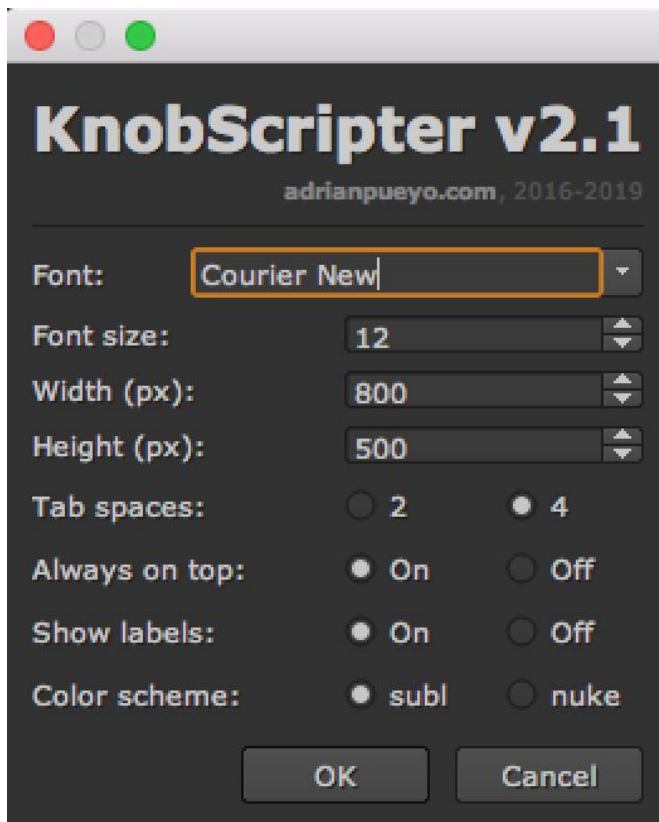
KnobScripter v2.1

adrianpueyo.com, 2016-2019

Font: Courier New

Font size: 12

Width (px): 800

Height (px): 500

Tab spaces: 2 4

Always on top: On Off

Show labels: On Off

Color scheme: subl nuke

OK Cancel